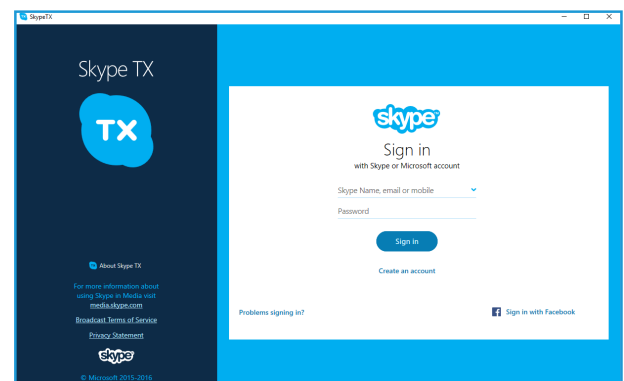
SkypeTX

Skype TX

TX

About Skype TX

For more information about using Skype in Media visit media.skype.com

Broadcast Terms of Service

Privacy Statement

skype

© Microsoft 2015-2016

skype

Sign in

with Skype or Microsoft account

Skype Name, email or mobile

Password

Sign in

Create an account

Problems signing in?

Sign in with Facebook